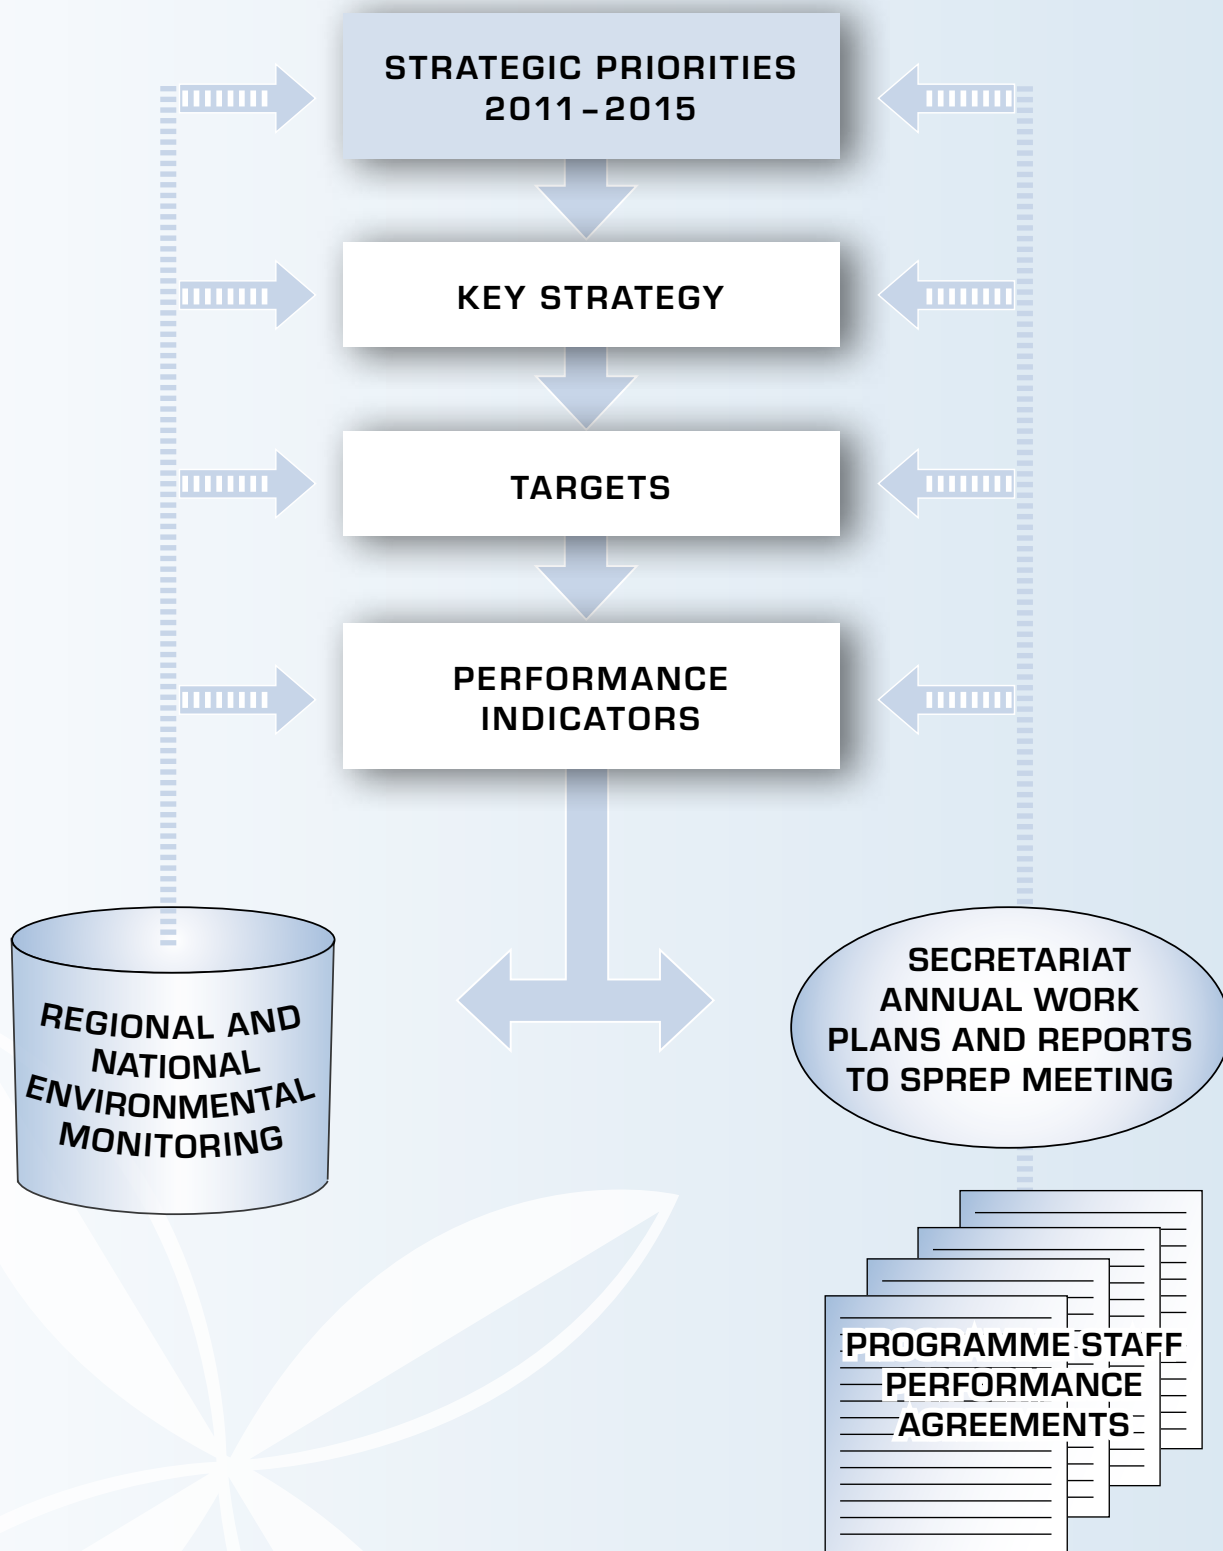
STRATEGIC PRIORITIES 2011–2015

KEY STRATEGY

TARGETS

PERFORMANCE INDICATORS

REGIONAL AND NATIONAL ENVIRONMENTAL MONITORING

SECRETARIAT ANNUAL WORK PLANS AND REPORTS TO SPREP MEETING

PROGRAMME STAFF PERFORMANCE AGREEMENTS